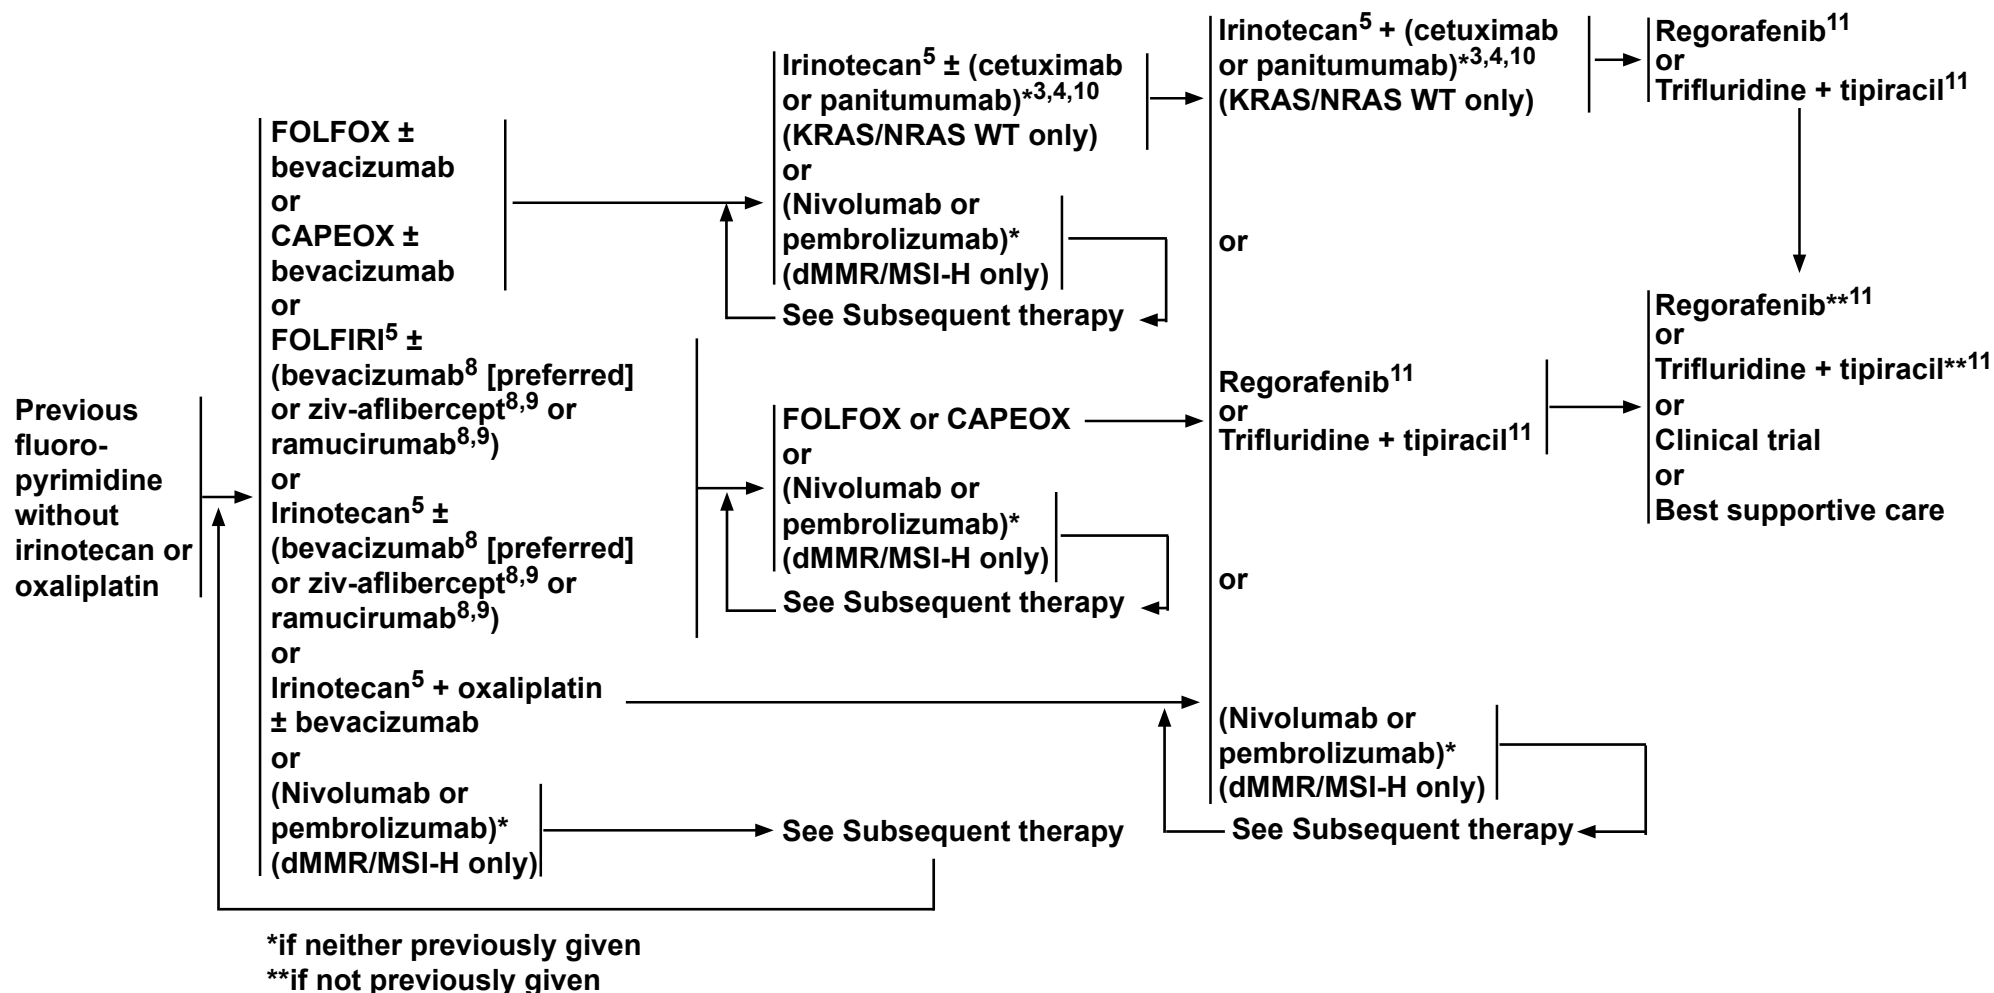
Previous fluoropyrimidine without irinotecan or oxaliplatin

FOLFOX ± bevacizumab
or
CAPEOX ± bevacizumab
or
FOLFIRI$^{5}$ ± (bevacizumab$^{8}$ [preferred] or ziv-aflibercept$^{8,9}$ or ramucirumab$^{8,9}$)
or
Irinotecan$^{5}$ ± (bevacizumab$^{8}$ [preferred] or ziv-aflibercept$^{8,9}$ or ramucirumab$^{8,9}$)
or
Irinotecan$^{5}$ + oxaliplatin ± bevacizumab
or
(Nivolumab or pembrolizumab)* (dMMR/MSI-H only)

See Subsequent therapy

Irinotecan$^{5}$ ± (cetuximab or panitumumab)*$^{3,4,10}$ (KRAS/NRAS WT only)
or
(Nivolumab or pembrolizumab)* (dMMR/MSI-H only)

See Subsequent therapy

FOLFOX or CAPEOX
or
(Nivolumab or pembrolizumab)* (dMMR/MSI-H only)

See Subsequent therapy

Irinotecan$^{5}$ + (cetuximab or panitumumab)*$^{3,4,10}$ (KRAS/NRAS WT only)

or

Regorafenib$^{11}$
or
Trifluridine + tipiracil$^{11}$

or

(Nivolumab or pembrolizumab)* (dMMR/MSI-H only)

See Subsequent therapy

Regorafenib$^{11}$
or
Trifluridine + tipiracil$^{11}$

Regorafenib**$^{11}$
or
Trifluridine + tipiracil**$^{11}$
or
Clinical trial
or
Best supportive care

*if neither previously given
**if not previously given